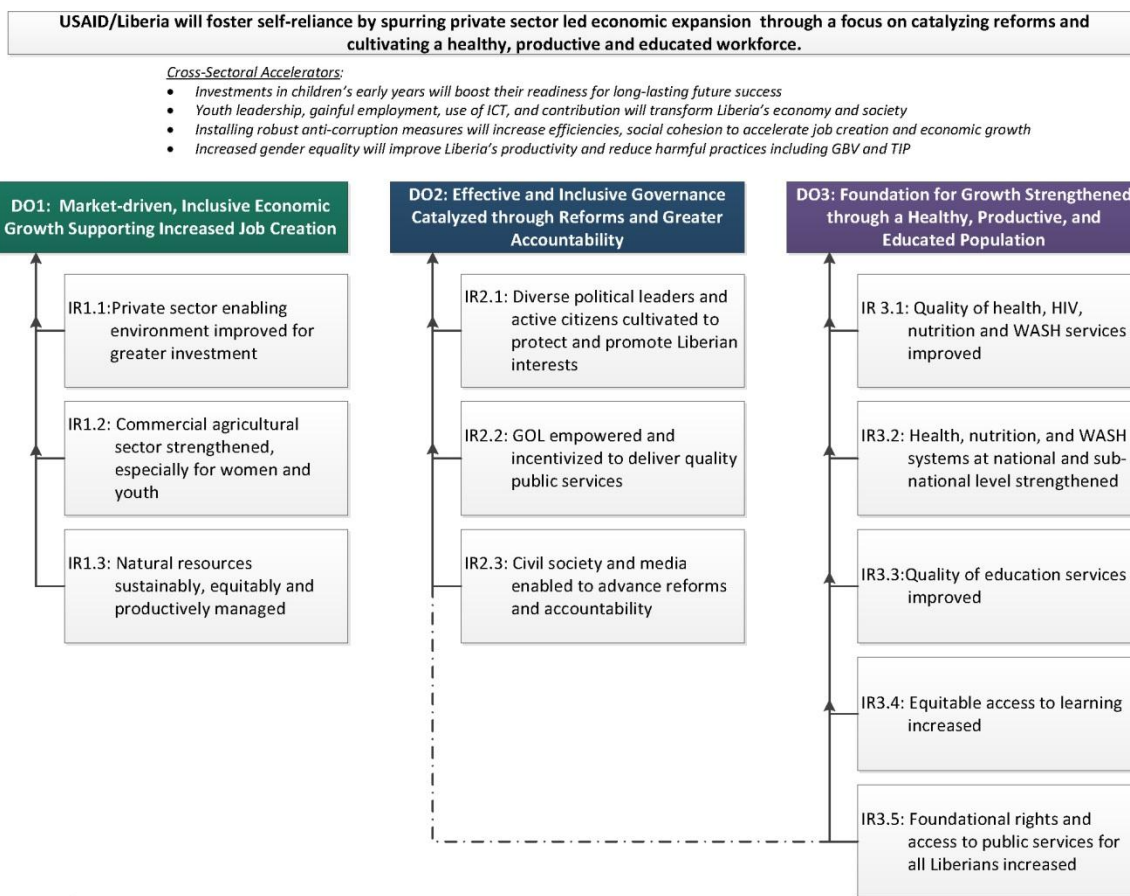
USAID/Liberia will foster self-reliance by spurring private sector led economic expansion through a focus on catalyzing reforms and cultivating a healthy, productive and educated workforce.

Cross-Sectoral Accelerators:
- Investments in children's early years will boost their readiness for long-lasting future success
- Youth leadership, gainful employment, use of ICT, and contribution will transform Liberia's economy and society
- Installing robust anti-corruption measures will increase efficiencies, social cohesion to accelerate job creation and economic growth
- Increased gender equality will improve Liberia's productivity and reduce harmful practices including GBV and TIP

DO1: Market-driven, Inclusive Economic Growth Supporting Increased Job Creation

IR1.1: Private sector enabling environment improved for greater investment

IR1.2: Commercial agricultural sector strengthened, especially for women and youth

IR1.3: Natural resources sustainably, equitably and productively managed

DO2: Effective and Inclusive Governance Catalyzed through Reforms and Greater Accountability

IR2.1: Diverse political leaders and active citizens cultivated to protect and promote Liberian interests

IR2.2: GOL empowered and incentivized to deliver quality public services

IR2.3: Civil society and media enabled to advance reforms and accountability

DO3: Foundation for Growth Strengthened through a Healthy, Productive, and Educated Population

IR 3.1: Quality of health, HIV, nutrition and WASH services improved

IR3.2: Health, nutrition, and WASH systems at national and sub-national level strengthened

IR3.3: Quality of education services improved

IR3.4: Equitable access to learning increased

IR3.5: Foundational rights and access to public services for all Liberians increased